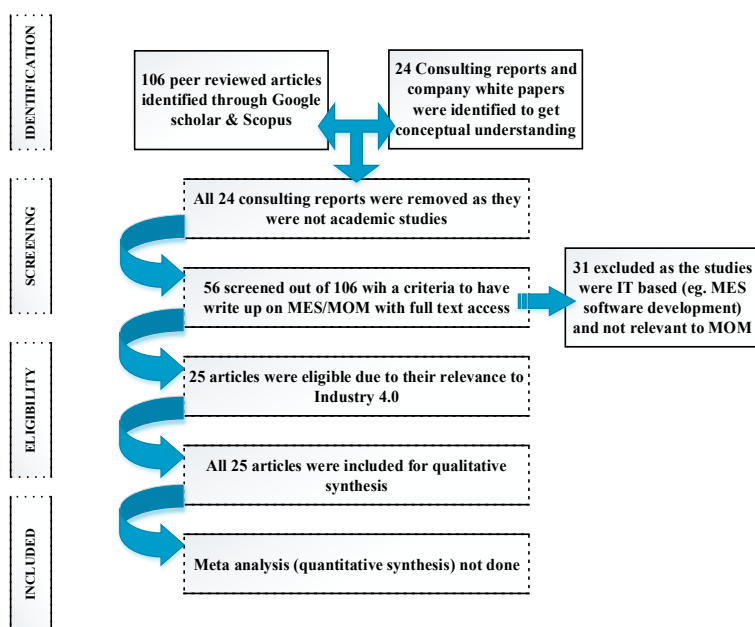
IDENTIFICATION

106 peer reviewed articles identified through Google scholar & Scopus

24 Consulting reports and company white papers were identified to get conceptual understanding

SCREENING

All 24 consulting reports were removed as they were not academic studies

56 screened out of 106 wih a criteria to have write up on MES/MOM with full text access

31 excluded as the studies were IT based (eg. MES software development) and not relevant to MOM

ELIGIBILITY

25 articles were eligible due to their relevance to Industry 4.0

All 25 articles were included for qualitative synthesis

INCLUDED

Meta analysis (quantitative synthesis) not done